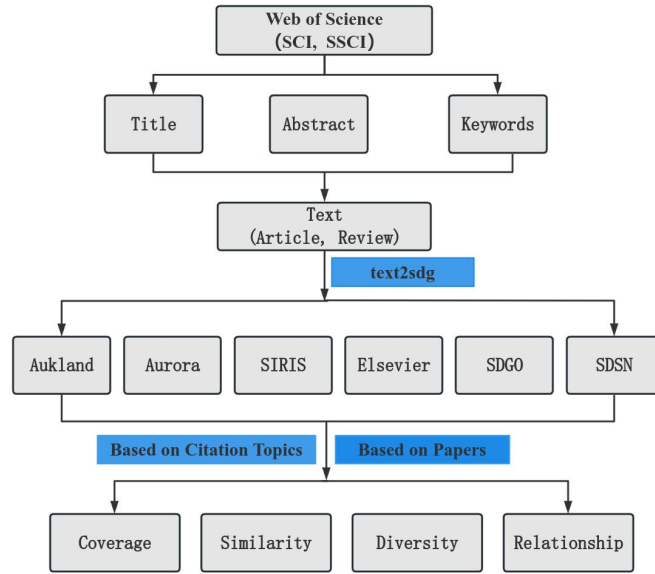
Web of Science
(SCI, SSCI)

Title

Abstract

Keywords

Text
(Article, Review)

text2sdg

Aukland

Aurora

SIRIS

Elsevier

SDGO

SDSN

Based on Citation Topics

Based on Papers

Coverage

Similarity

Diversity

Relationship